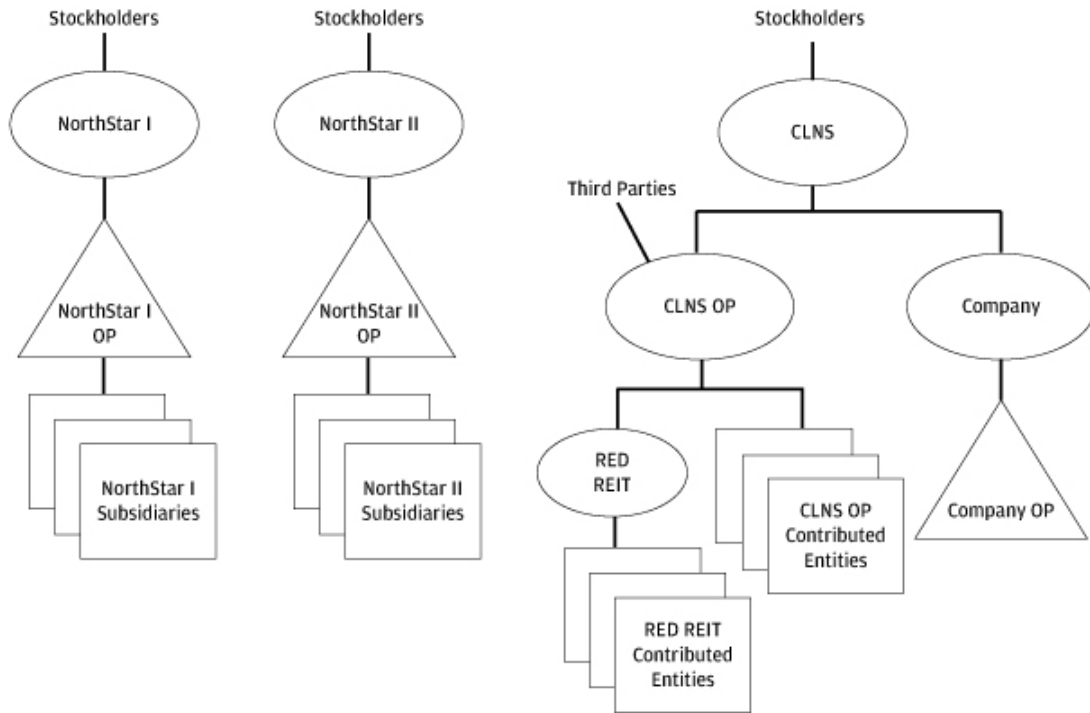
Stockholders

NorthStar I

NorthStar I OP

NorthStar I Subsidiaries

Stockholders

NorthStar II

NorthStar II OP

NorthStar II Subsidiaries

Stockholders

CLNS

Third Parties

CLNS OP

Company

RED REIT

CLNS OP Contributed Entities

Company OP

RED REIT Contributed Entities